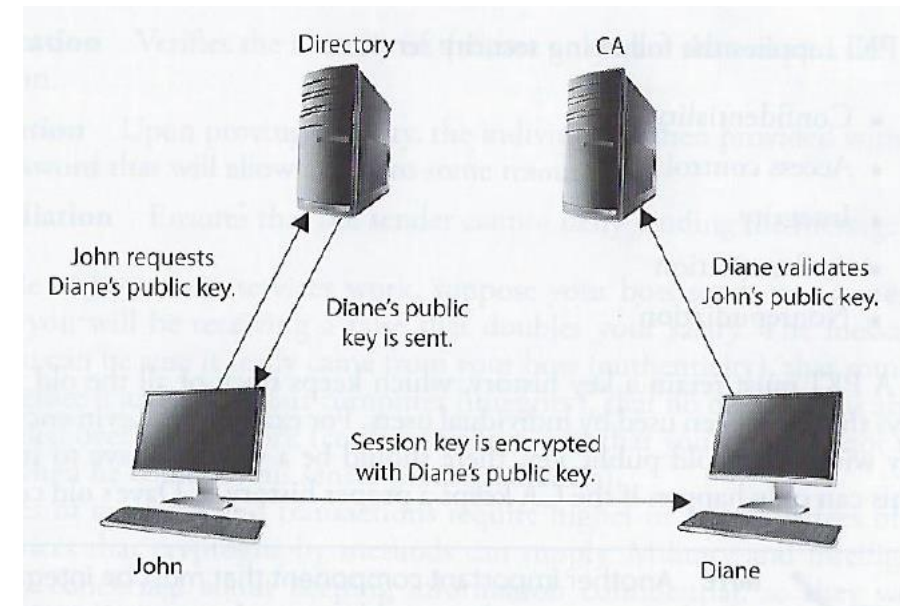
Directory

CA

John requests Diane's public key.

Diane's public key is sent.

Diane validates John's public key.

Session key is encrypted with Diane's public key.

John

Diane

ation Verifies the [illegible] following security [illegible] PKI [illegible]

• Confidentiality

• Access control

• Integrity

• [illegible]

• Nonrepudiation

tion Upon presenting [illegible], the individual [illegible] provide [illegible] sword that will allow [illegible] some resource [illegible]

liation Ensures that the sender cannot deny sending the message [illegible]

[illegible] works, suppose your boss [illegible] you will be receiving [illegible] doubles your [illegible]

A PKI must retain a key history, which keeps track of all the old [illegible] been used by individual users. For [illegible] was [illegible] public key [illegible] be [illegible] can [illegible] old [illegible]

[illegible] Another important component that must be integ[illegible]